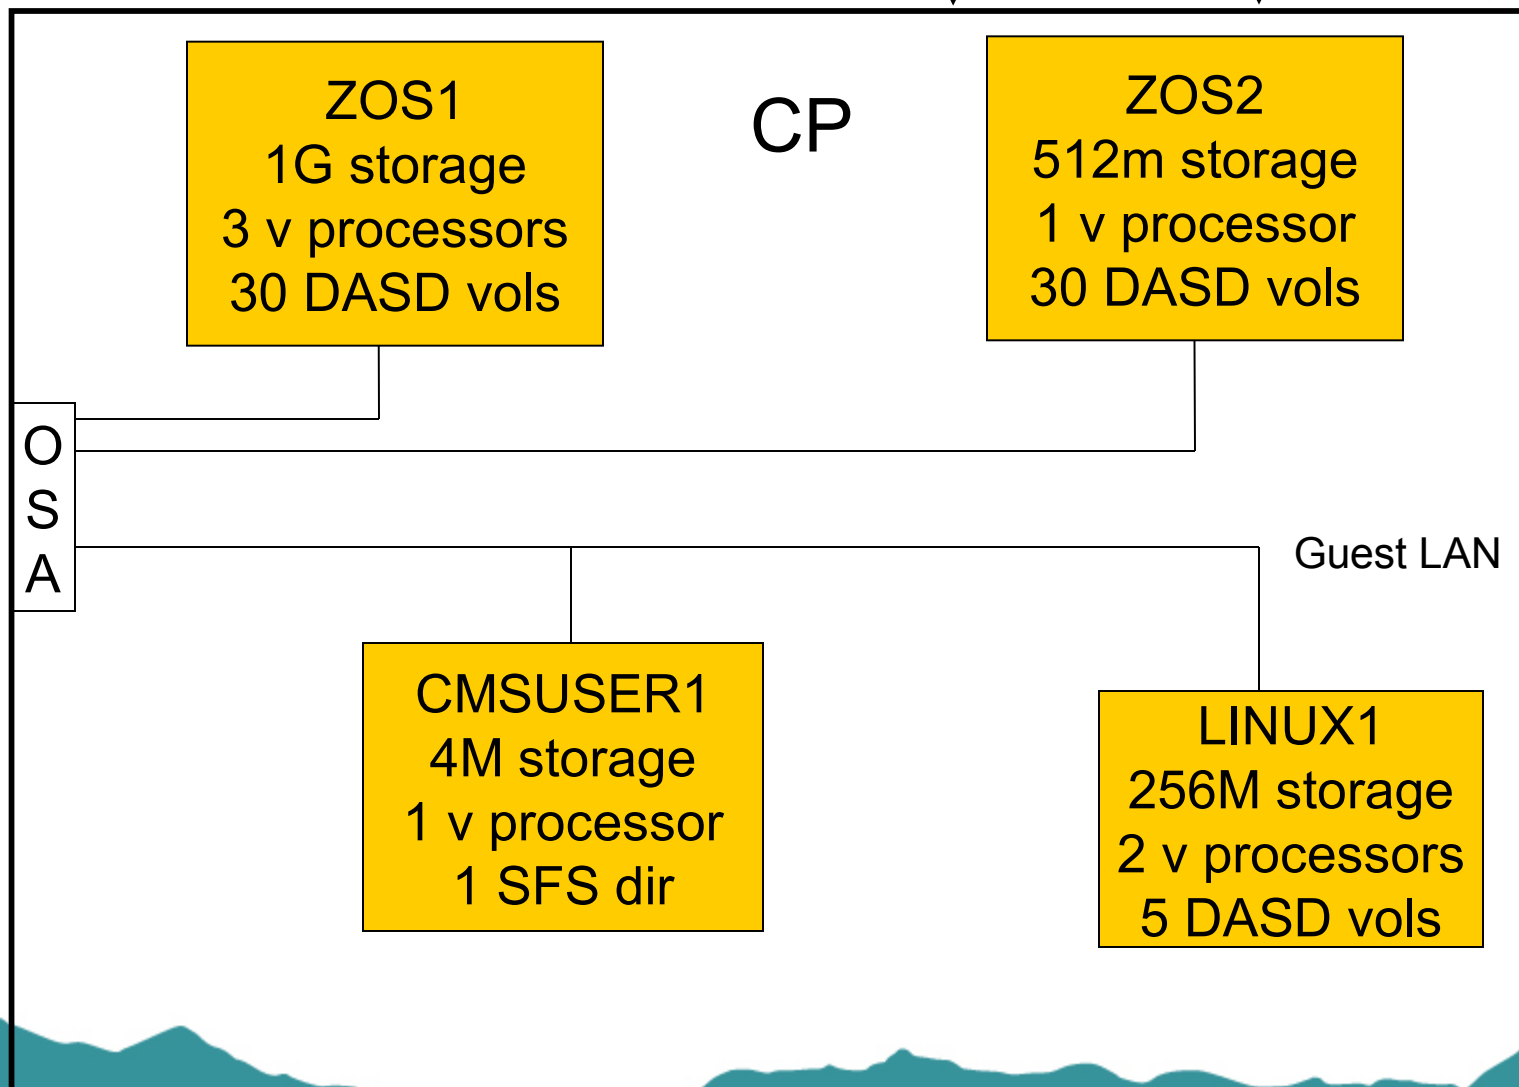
ZOS1
1G storage
3 v processors
30 DASD vols

CP

ZOS2
512m storage
1 v processor
30 DASD vols

O
S
A

Guest LAN

CMSUSER1
4M storage
1 v processor
1 SFS dir

LINUX1
256M storage
2 v processors
5 DASD vols